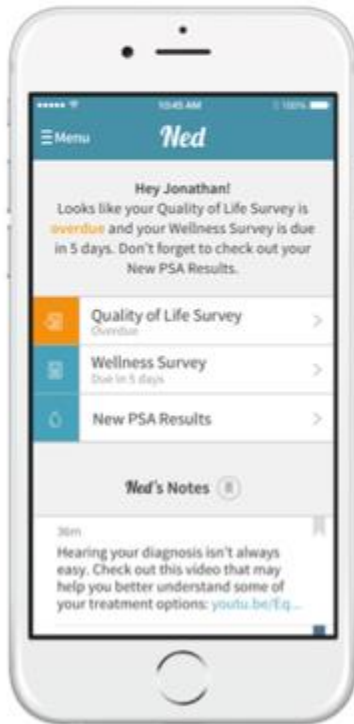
10:45 AM

100%

Menu

Ned

Hey Jonathan!
Looks like your Quality of Life Survey is overdue and your Wellness Survey is due in 5 days. Don't forget to check out your New PSA Results.

Quality of Life Survey
Overdue

Wellness Survey
Due in 5 days

New PSA Results

Ned's Notes 8

36m
Hearing your diagnosis isn't always easy. Check out this video that may help you better understand some of your treatment options: youtu.be/Eq...